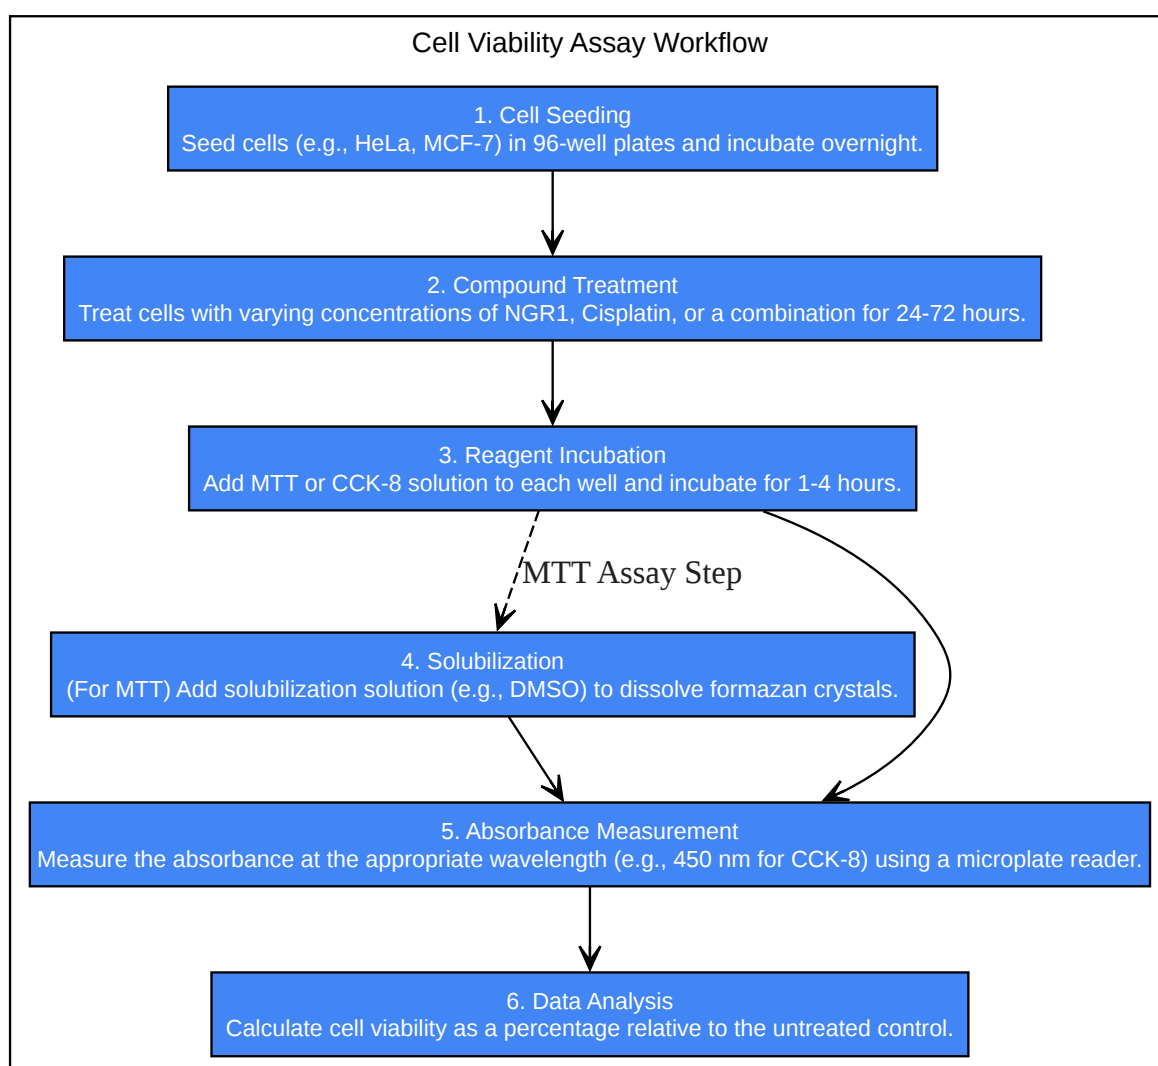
Cell Viability Assay Workflow

1. Cell Seeding
Seed cells (e.g., HeLa, MCF-7) in 96-well plates and incubate overnight.

2. Compound Treatment
Treat cells with varying concentrations of NGR1, Cisplatin, or a combination for 24-72 hours.

3. Reagent Incubation
Add MTT or CCK-8 solution to each well and incubate for 1-4 hours.

MTT Assay Step

4. Solubilization
(For MTT) Add solubilization solution (e.g., DMSO) to dissolve formazan crystals.

5. Absorbance Measurement
Measure the absorbance at the appropriate wavelength (e.g., 450 nm for CCK-8) using a microplate reader.

6. Data Analysis
Calculate cell viability as a percentage relative to the untreated control.